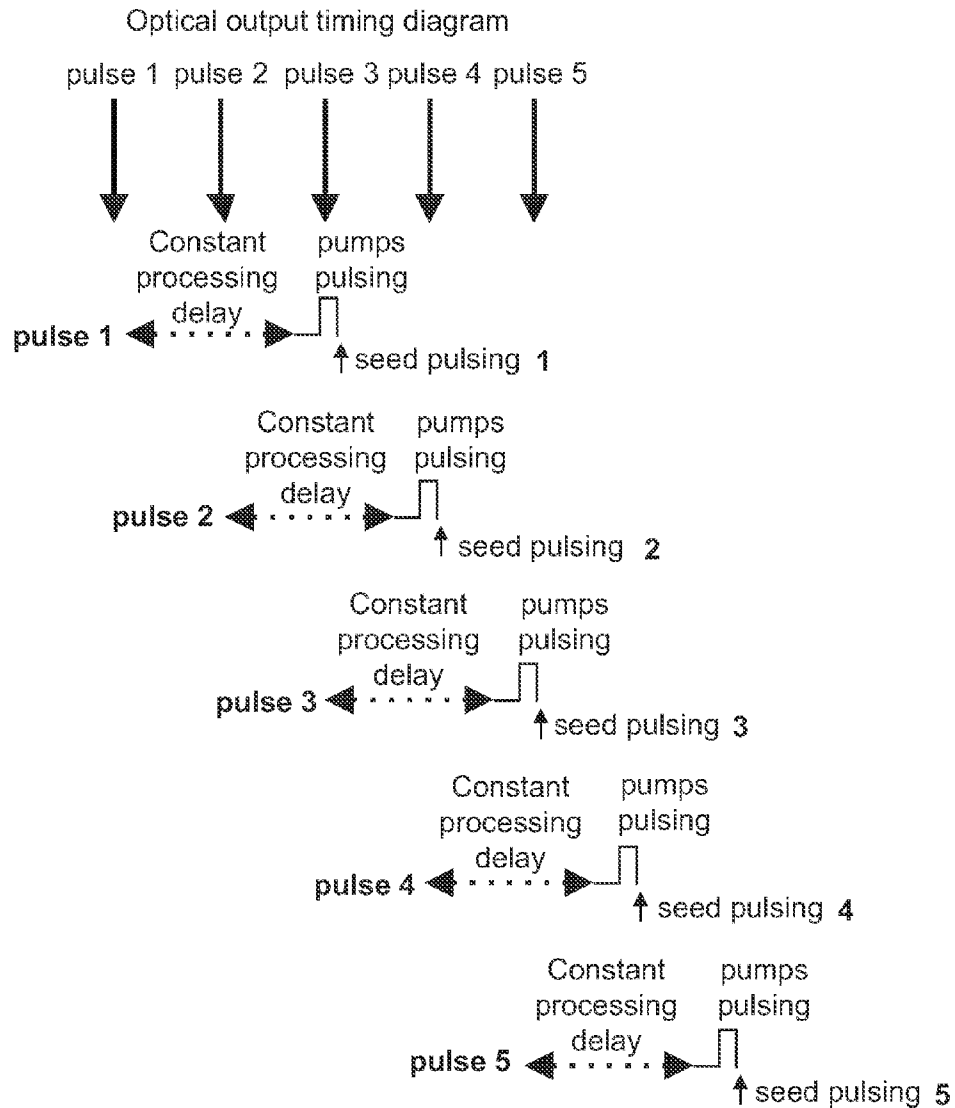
Optical output timing diagram

pulse 1 pulse 2 pulse 3 pulse 4 pulse 5

Constant processing delay
pumps pulsing
pulse 1
seed pulsing 1

Constant processing delay
pumps pulsing
pulse 2
seed pulsing 2

Constant processing delay
pumps pulsing
pulse 3
seed pulsing 3

Constant processing delay
pumps pulsing
pulse 4
seed pulsing 4

Constant processing delay
pumps pulsing
pulse 5
seed pulsing 5